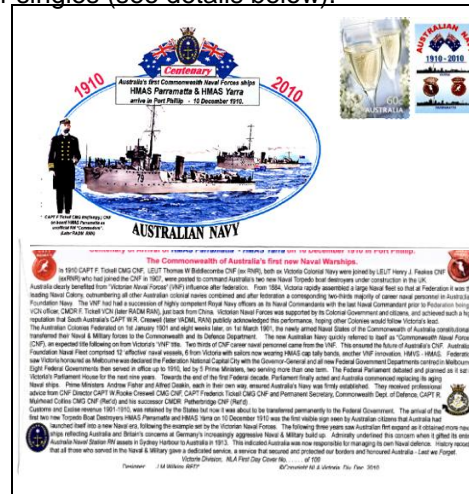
singles (see details below).

1910 Centenary 2010

Australia's first Commonwealth Naval Forces ships
HMAS Parramatta & HMAS Yarra
arrive in Port Phillip - 10 December 1910.

AUSTRALIAN NAVY

CAPT F Tickell CMG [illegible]

AUSTRALIAN NAVY
1910 - 2010
AUSTRALIA

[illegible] Parramatta & HMAS Yarra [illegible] 10 December 1910 in Port Phillip.

The Commonwealth of Australia's first new Naval Warships.

In 1910 CAPT F. Tickell CMG CNF, LEUT Thomas W Biddlecombe CNF (ex RNR), both ex Victoria Colonial Navy were joined by LEUT Henry J. Feakes CNF (ex RNR) who had joined the CNF in 1907, were posted to command Australia's two new Naval Torpedo boat destroyers under construction in the UK. Australia clearly benefitted from "Victorian Naval Forces" (VNF) influence after federation. From 1884, Victoria rapidly assembled a large Naval fleet so that at Federation it was the leading Naval Colony, outnumbering all other Australian colonial navies combined and after federation a corresponding two-thirds majority of career naval personnel in Australia's Foundation Navy. The VNF had had a succession of highly competent Royal Navy officers as its Naval Commandants with the last Naval Commandant prior to Federation being VCN officer, CMDR F. Tickell VCN (later RADM RAN), just back from China. Victorian Naval Forces was supported by its Colonial Government and citizens, and achieved such a high reputation that South Australia's CAPT W.R. Creswell (later VADM, RAN) publicly acknowledged this performance, hoping other Colonies would follow Victoria's lead. The Australian Colonies Federated on 1st January 1901 and eight weeks later, on 1st March 1901, the newly armed Naval States of the Commonwealth of Australia constitutionally transferred their Naval & Military forces to the Commonwealth and its Defence Department. The new Australian Navy quickly referred to itself as "Commonwealth Naval Forces" (CNF), an expected title following on from Victoria's "VNF" title. Two thirds of CNF career naval personnel came from the VNF. This ensured the future of Australia's CNF, Australia's Foundation Naval Fleet comprised 12 effective naval vessels, 6 from Victoria with sailors now wearing HMAS cap tally bands, another VNF innovation, HMVS - HMAS. Federation saw Victoria honoured as Melbourne was declared the Federation National Capital City with the Governor-General and all new Federal Government Departments centred in Melbourne. Eight Federal Governments then served in office up to 1910, led by 5 Prime Ministers, two serving more than one term. The Federal Parliament debated and planned as it sat in Victoria's Parliament House for the next nine years. Towards the end of the first Federal decade, Parliament finally acted and Australia commenced replacing its aging Naval ships. Prime Ministers Andrew Fisher and Alfred Deakin, each in their own way, ensured Australia's Navy was firmly established. They received professional advice from CNF Director CAPT W.Rooke Creswell CMG CNF, CAPT Frederick Tickell CMG CNF and Permanent Secretary, Commonwealth Dept. of Defence, CAPT R. Muirhead Collins CMG CNF (Ret'd) and his successor CMDR Petherbridge CNF (Ret'd). Customs and Excise revenue 1901-1910, was retained by the States but now it was about to be transferred permanently to the Federal Government. The arrival of the first two new Torpedo Boat Destroyers HMAS Parramatta and HMAS Yarra on 10 December 1910 was the first visible sign seen by Australian citizens that Australia had launched itself into a new Naval era, following the example set by the Victorian Naval Forces. The following three years saw Australian fleet expand as it obtained more naval ships reflecting Australia and Britain's concerns at Germany's increasingly aggressive Naval & Military build up. Admiralty underlined this concern when it gifted its entire Australian Naval Station RN assets in Sydney Harbour to Australia in 1913. This indicated Australia was now responsible for managing its own Naval defence. History records that all those who served in the Naval & Military gave a dedicated service, a service that secured and protected our borders and honoured Australia - Lest we Forget.
Victoria Division, NLA First Day Cover No. ____ of 100

Designer    J M Wilkins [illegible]    ©Copyright NLA Victoria, Div. Dec. 2010